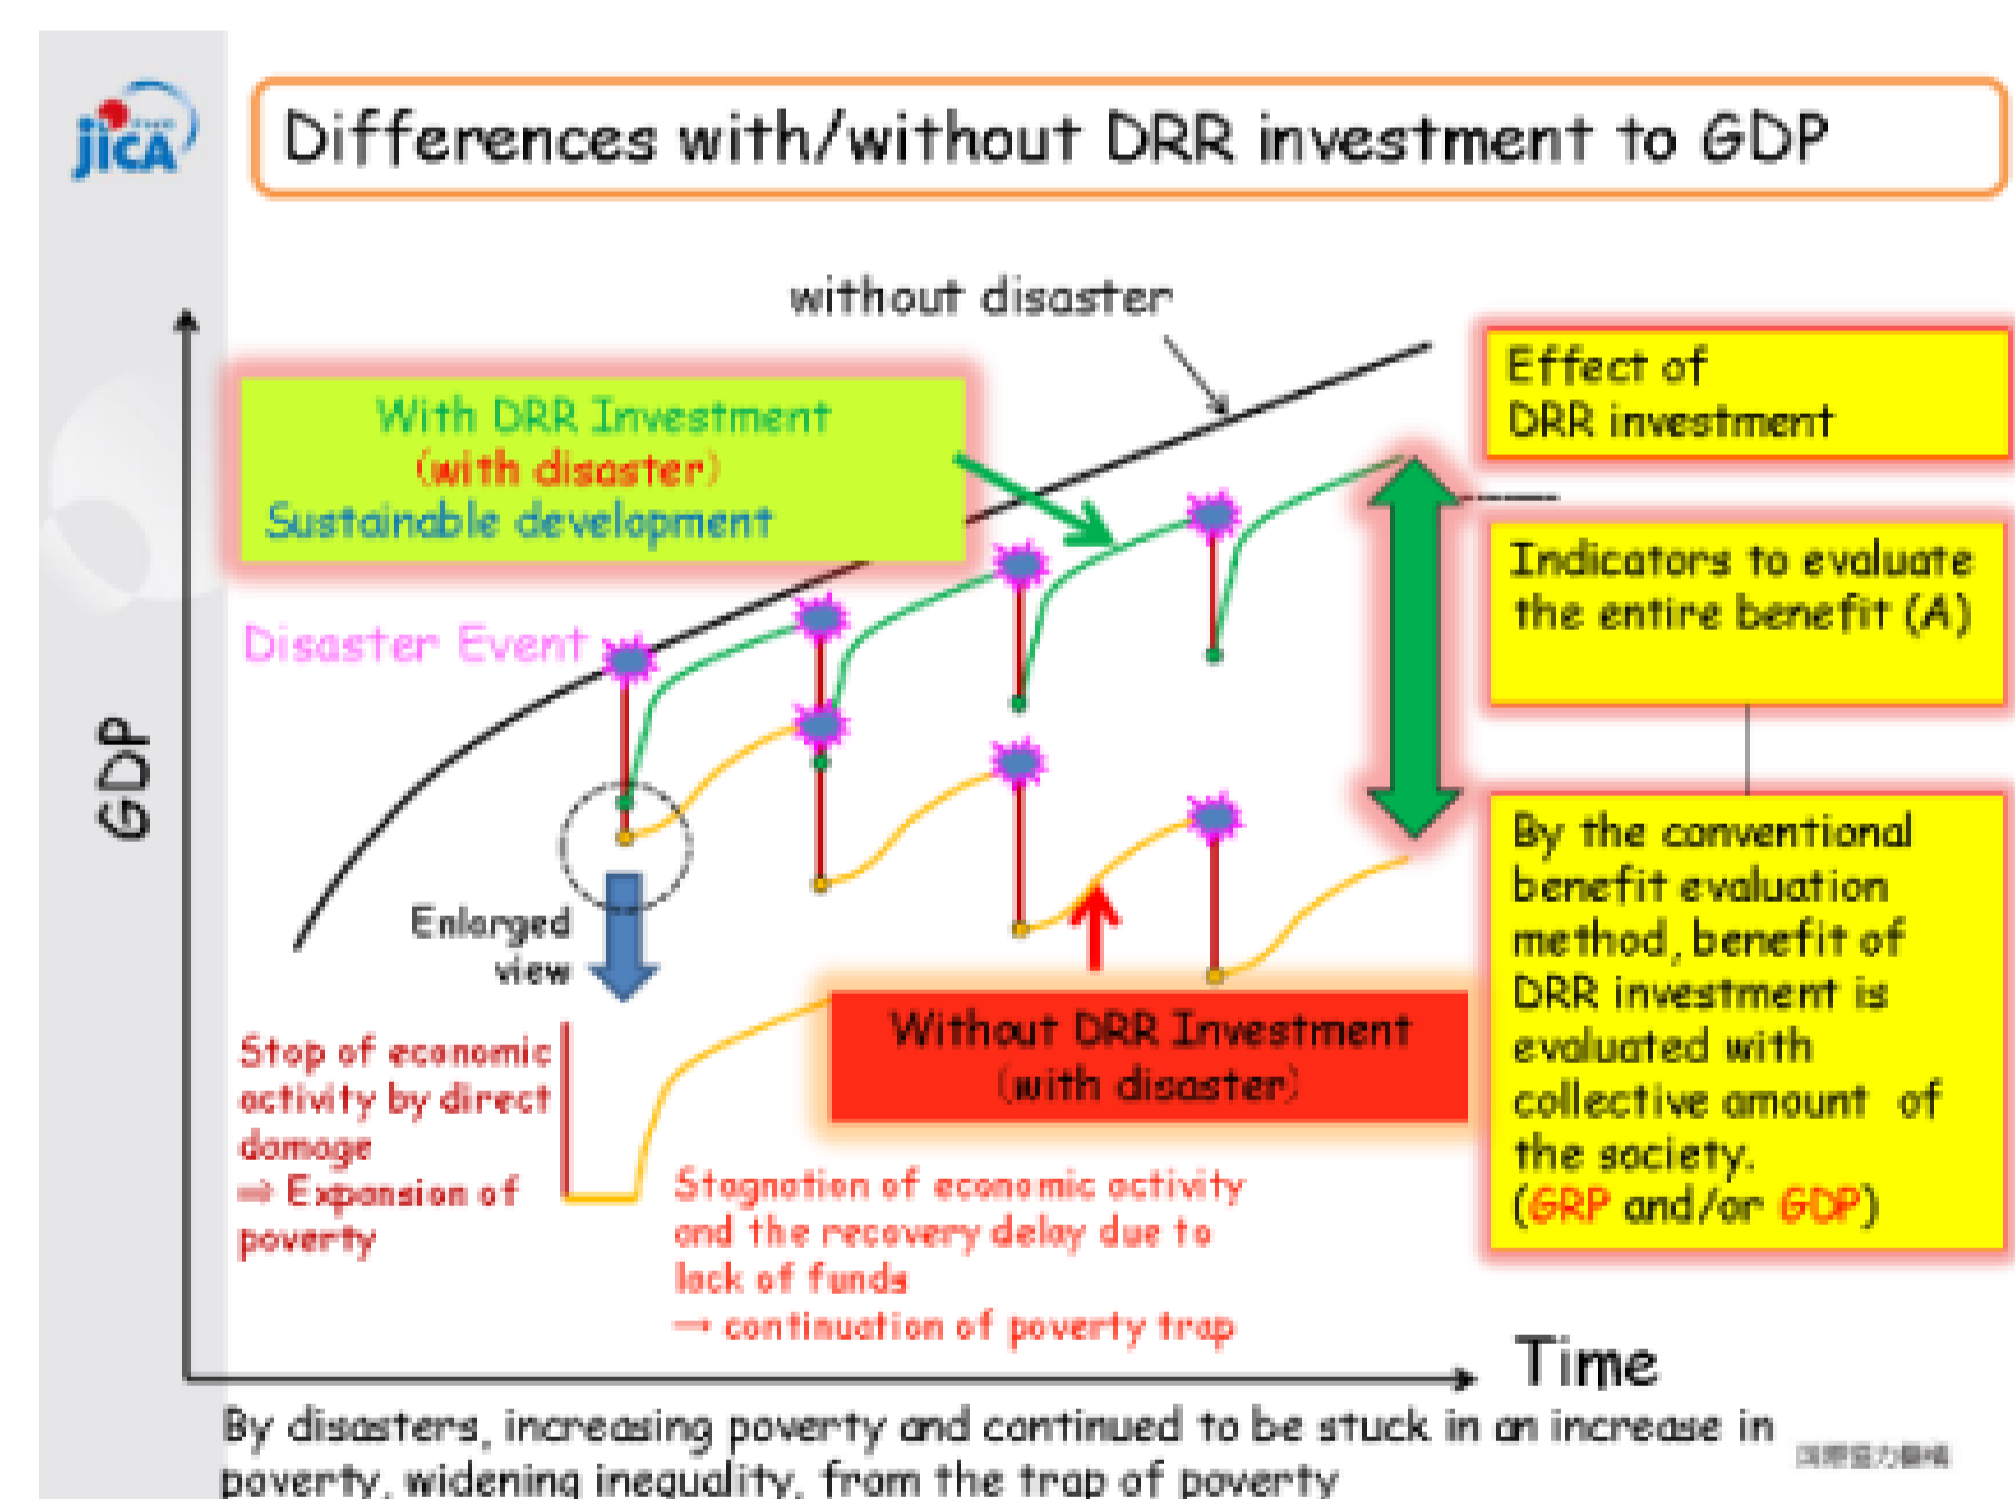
jica

Differences with/without DRR investment to GDP

without disaster

With DRR Investment
(with disaster)
Sustainable development

Effect of
DRR investment

Indicators to evaluate the entire benefit (A)

Disaster Event

GDP

Enlarged view

Without DRR Investment
(with disaster)

By the conventional benefit evaluation method, benefit of DRR investment is evaluated with collective amount of the society.
(GRP and/or GDP)

Stop of economic activity by direct damage
⇒ Expansion of poverty

Stagnation of economic activity and the recovery delay due to lack of funds
→ continuation of poverty trap

Time

By disasters, increasing poverty and continued to be stuck in an increase in poverty, widening inequality, from the trap of poverty

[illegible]